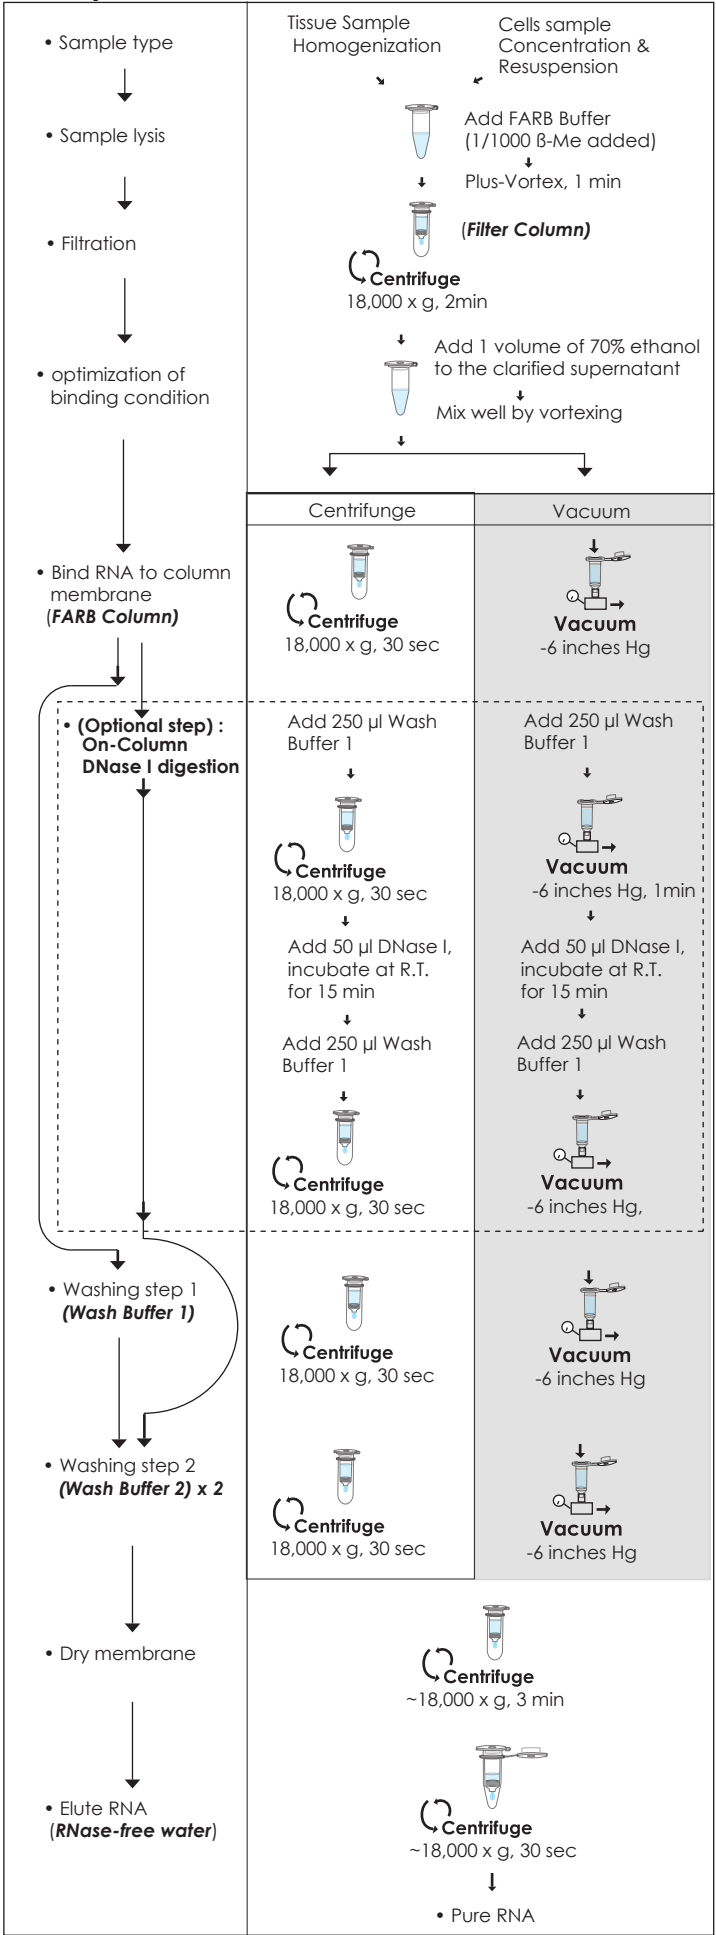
• Sample type

• Sample lysis

• Filtration

• optimization of binding condition

Tissue Sample Homogenization

Cells sample Concentration & Resuspension

Add FARB Buffer (1/1000 ß-Me added)

Plus-Vortex, 1 min

(*Filter Column)*

Centrifuge
18,000 x g, 2min

Add 1 volume of 70% ethanol to the clarified supernatant

Mix well by vortexing

| Centrifunge | Vacuum |
|---|---|
| Centrifuge 18,000 x g, 30 sec | Vacuum -6 inches Hg |

• Bind RNA to column membrane (*FARB Column)*

• (Optional step) : On-Column DNase I digestion

Add 250 µl Wash Buffer 1

Centrifuge
18,000 x g, 30 sec

Add 50 µl DNase I, incubate at R.T. for 15 min

Add 250 µl Wash Buffer 1

Centrifuge
18,000 x g, 30 sec

Add 250 µl Wash Buffer 1

Vacuum
-6 inches Hg, 1min

Add 50 µl DNase I, incubate at R.T. for 15 min

Add 250 µl Wash Buffer 1

Vacuum
-6 inches Hg,

• Washing step 1 *(Wash Buffer 1)*

Centrifuge
18,000 x g, 30 sec

Vacuum
-6 inches Hg

• Washing step 2 *(Wash Buffer 2) x 2*

Centrifuge
18,000 x g, 30 sec

Vacuum
-6 inches Hg

• Dry membrane

Centrifuge
~18,000 x g, 3 min

• Elute RNA (*RNase-free water*)

Centrifuge
~18,000 x g, 30 sec

• Pure RNA